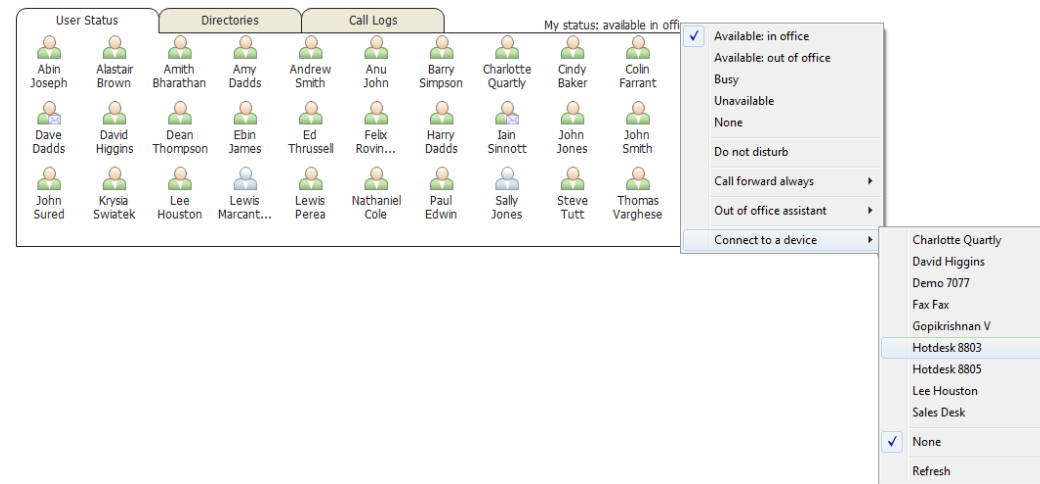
User Status | Directories | Call Logs

My status: available in offi

Abin Joseph
Alastair Brown
Amith Bharathan
Amy Dadds
Andrew Smith
Anu John
Barry Simpson
Charlotte Quartly
Cindy Baker
Colin Farrant

Dave Dadds
David Higgins
Dean Thompson
Ebin James
Ed Thrussell
Felix Rovin...
Harry Dadds
Iain Sinnott
John Jones
John Smith

John Sured
Krysia Swiatek
Lee Houston
Lewis Marcant...
Lewis Perea
Nathaniel Cole
Paul Edwin
Sally Jones
Steve Tutt
Thomas Varghese

✓ Available: in office
Available: out of office
Busy
Unavailable
None
Do not disturb
Call forward always
Out of office assistant
Connect to a device

Charlotte Quartly
David Higgins
Demo 7077
Fax Fax
Gopikrishnan V
Hotdesk 8803
Hotdesk 8805
Lee Houston
Sales Desk
✓ None
Refresh